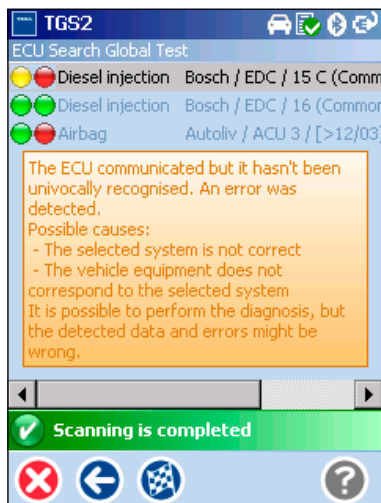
TGS2

ECU Search Global Test

Diesel injection Bosch / EDC / 15 C (Comm

Diesel injection Bosch / EDC / 16 (Commor

Airbag Autoliv / ACU 3 / [>12/03]

The ECU communicated but it hasn't been univocally recognised. An error was detected.
Possible causes:
- The selected system is not correct
- The vehicle equipment does not correspond to the selected system
It is possible to perform the diagnosis, but the detected data and errors might be wrong.

Scanning is completed